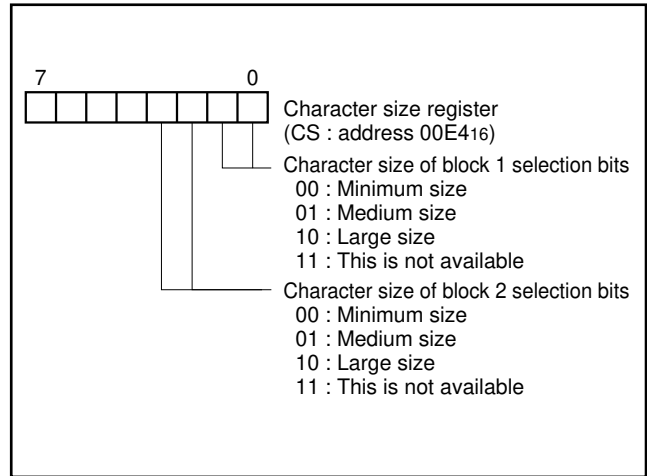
7

0

Character size register (CS : address $00E4_{16}$)

Character size of block 1 selection bits
00 : Minimum size
01 : Medium size
10 : Large size
11 : This is not available

Character size of block 2 selection bits
00 : Minimum size
01 : Medium size
10 : Large size
11 : This is not available